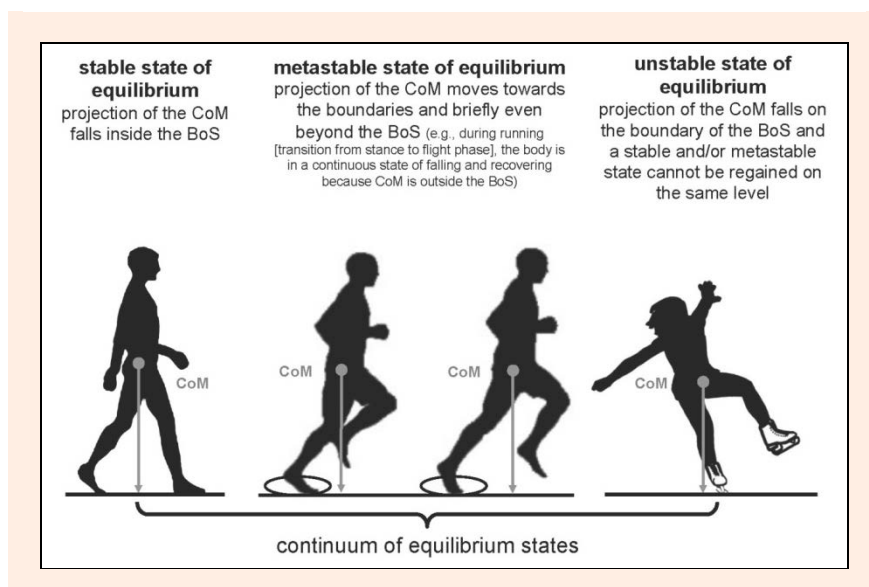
stable state of equilibrium
projection of the CoM falls inside the BoS

metastable state of equilibrium
projection of the CoM moves towards the boundaries and briefly even beyond the BoS (e.g., during running [transition from stance to flight phase], the body is in a continuous state of falling and recovering because CoM is outside the BoS)

unstable state of equilibrium
projection of the CoM falls on the boundary of the BoS and a stable and/or metastable state cannot be regained on the same level

CoM

CoM

CoM

CoM

continuum of equilibrium states